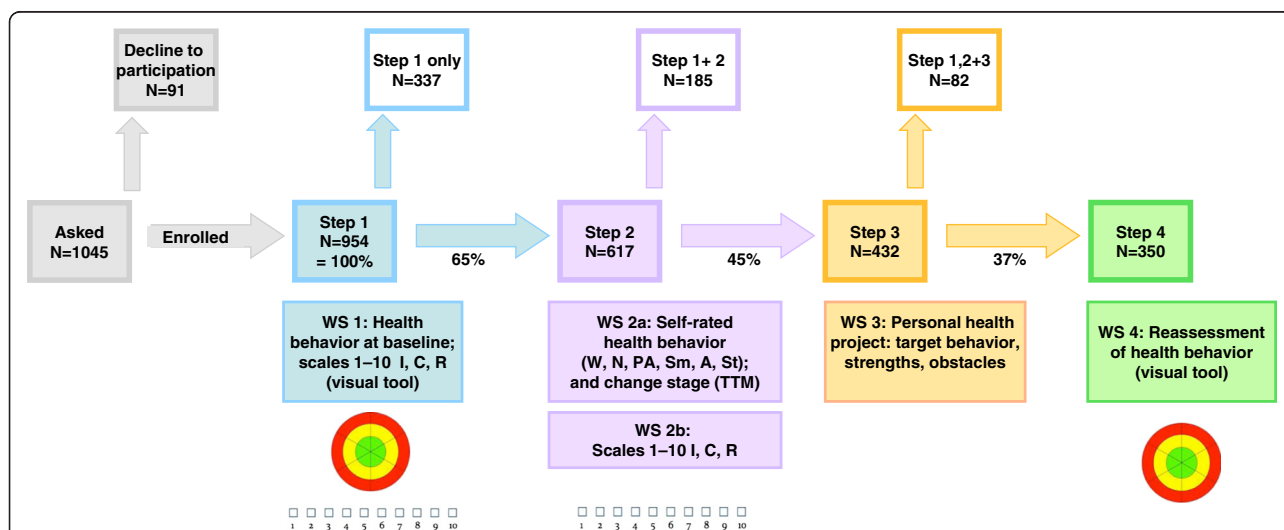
Decline to participation
N=91

Step 1 only
N=337

Step 1+ 2
N=185

Step 1,2+3
N=82

Asked
N=1045

Enrolled

Step 1
N=954
= 100%

65%

Step 2
N=617

45%

Step 3
N=432

37%

Step 4
N=350

WS 1: Health behavior at baseline; scales 1–10 I, C, R (visual tool)

WS 2a: Self-rated health behavior (W, N, PA, Sm, A, St); and change stage (TTM)

WS 2b: Scales 1–10 I, C, R

WS 3: Personal health project: target behavior, strengths, obstacles

WS 4: Reassessment of health behavior (visual tool)

1 2 3 4 5 6 7 8 9 10

1 2 3 4 5 6 7 8 9 10